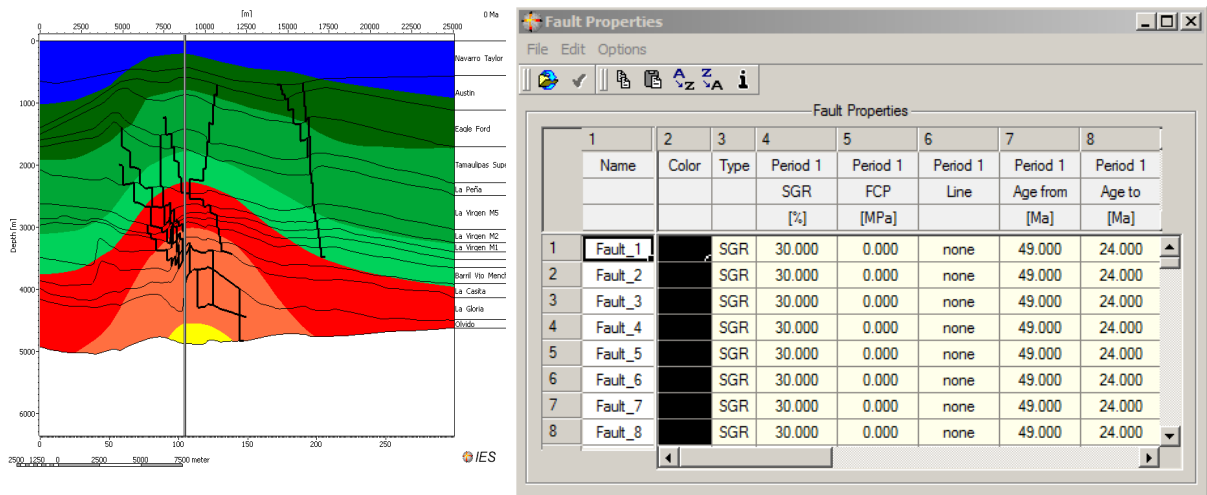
[m]

0 Ma

0 2500 5000 7500 10000 12500 15000 17500 20000 22500 25000

0 1000 2000 3000 4000 5000 6000

Depth [m]

Navarro Taylor

Austin

Eagle Ford

Tamaulipas Sup

La Peña

La Virgen M5

La Virgen M2

La Virgen M1

Barril Vjo Mench

La Casita

La Gloria

Olvido

0 50 100 150 200 250

2500 1250 0 2500 5000 7500 meter

IES

Fault Properties

File Edit Options

Fault Properties

| | 1 | 2 | 3 | 4 | 5 | 6 | 7 | 8 |
|---|---|---|---|---|---|---|---|---|
| | Name | Color | Type | Period 1 SGR [%] | Period 1 FCP [MPa] | Period 1 Line | Period 1 Age from [Ma] | Period 1 Age to [Ma] |
| 1 | Fault_1 | | SGR | 30.000 | 0.000 | none | 49.000 | 24.000 |
| 2 | Fault_2 | | SGR | 30.000 | 0.000 | none | 49.000 | 24.000 |
| 3 | Fault_3 | | SGR | 30.000 | 0.000 | none | 49.000 | 24.000 |
| 4 | Fault_4 | | SGR | 30.000 | 0.000 | none | 49.000 | 24.000 |
| 5 | Fault_5 | | SGR | 30.000 | 0.000 | none | 49.000 | 24.000 |
| 6 | Fault_6 | | SGR | 30.000 | 0.000 | none | 49.000 | 24.000 |
| 7 | Fault_7 | | SGR | 30.000 | 0.000 | none | 49.000 | 24.000 |
| 8 | Fault_8 | | SGR | 30.000 | 0.000 | none | 49.000 | 24.000 |